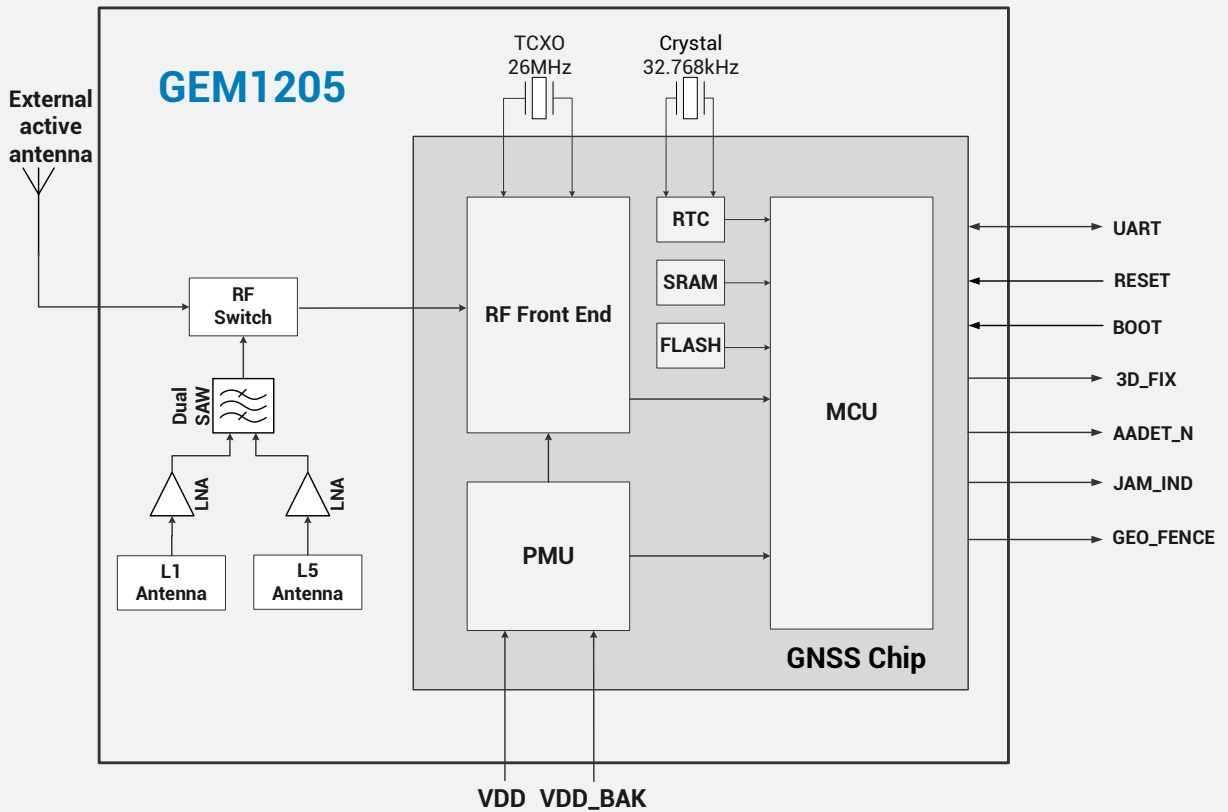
GEM1205

External active antenna

TCXO 26MHz

Crystal 32.768kHz

RF Switch

Dual SAW

LNA

LNA

L1 Antenna

L5 Antenna

RF Front End

RTC

SRAM

FLASH

MCU

PMU

GNSS Chip

UART

RESET

BOOT

3D_FIX

AADET_N

JAM_IND

GEO_FENCE

VDD VDD_BAK